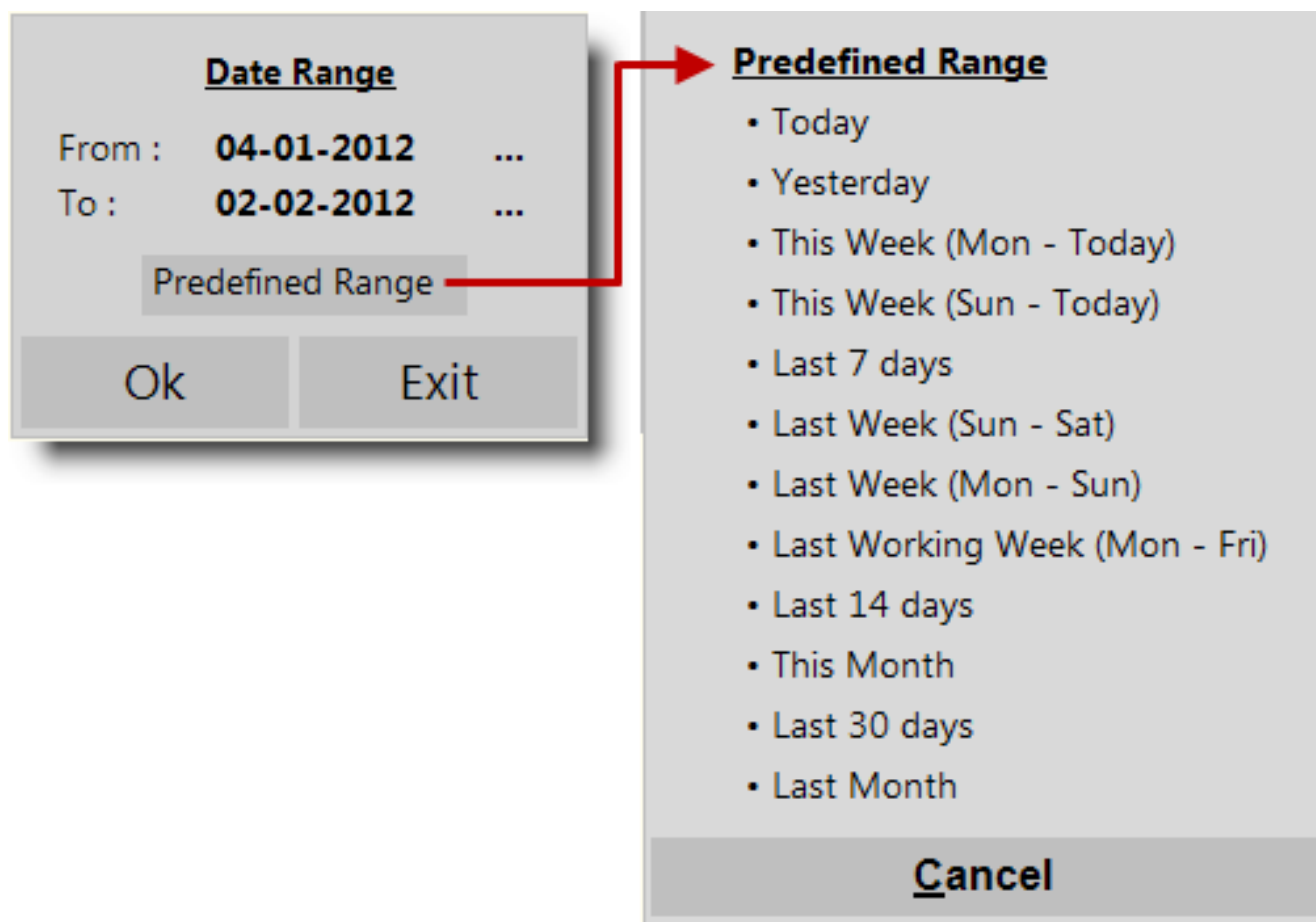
Date Range

From : 04-01-2012 ...
To : 02-02-2012 ...

Predefined Range

Ok Exit

Predefined Range

• Today
• Yesterday
• This Week (Mon - Today)
• This Week (Sun - Today)
• Last 7 days
• Last Week (Sun - Sat)
• Last Week (Mon - Sun)
• Last Working Week (Mon - Fri)
• Last 14 days
• This Month
• Last 30 days
• Last Month

Cancel